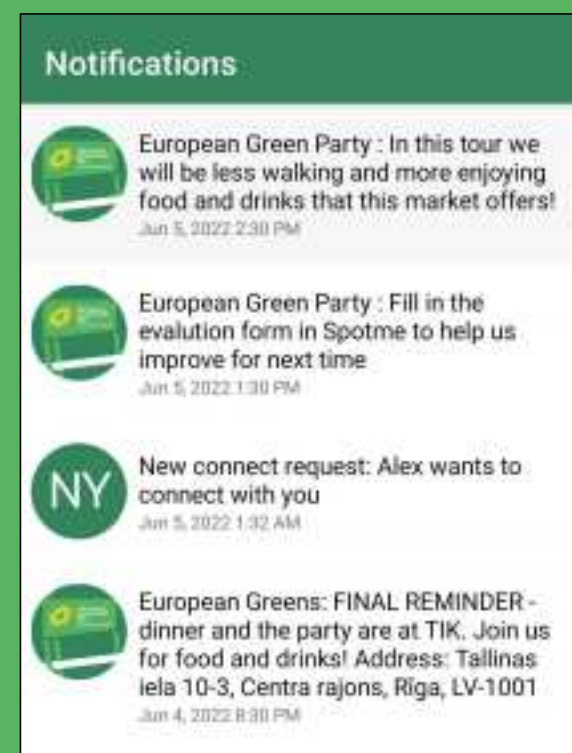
Notifications

European Green Party : In this tour we will be less walking and more enjoying food and drinks that this market offers!
Jun 5, 2022 2:30 PM

European Green Party : Fill in the evalution form in Spotme to help us improve for next time
Jun 5, 2022 1:30 PM

NY

New connect request: Alex wants to connect with you
Jun 5, 2022 1:32 AM

European Greens: FINAL REMINDER - dinner and the party are at TIK. Join us for food and drinks! Address: Tallinas iela 10-3, Centra rajons, Rīga, LV-1001
Jun 4, 2022 8:30 PM